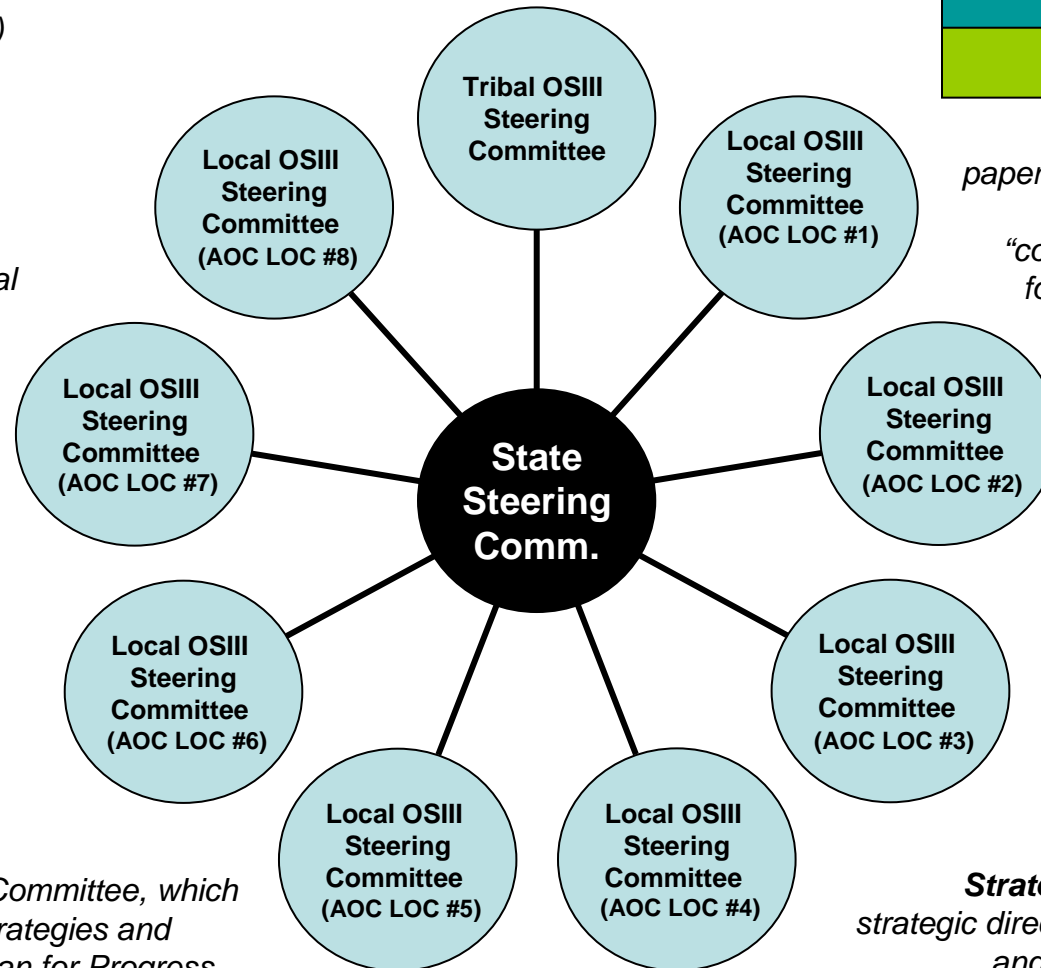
)

al

Tribal OSIII Steering Committee

Local OSIII Steering Committee (AOC LOC #8)

Local OSIII Steering Committee (AOC LOC #1)

paper

"co
fo

Local OSIII Steering Committee (AOC LOC #7)

State Steering Comm.

Local OSIII Steering Committee (AOC LOC #2)

Local OSIII Steering Committee (AOC LOC #6)

Local OSIII Steering Committee (AOC LOC #3)

Local OSIII Steering Committee (AOC LOC #5)

Local OSIII Steering Committee (AOC LOC #4)

Committee, which
rategies and
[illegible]

Strat
strategic dire
and